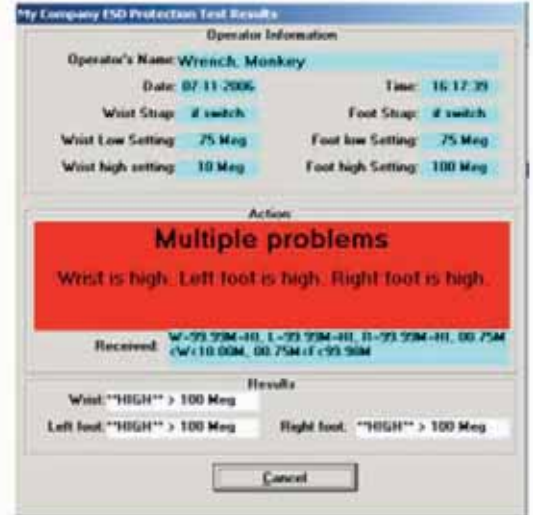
My Company ESD Protection Test Results

Operator Information

Operator's Name: Wrench, Monkey

Date: 07-11-2006

Time: 16:17:39

Wrist Strap: if switch

Foot Strap: if switch

Wrist Low Setting: 75 Meg

Foot low Setting: 75 Meg

Wrist high setting: 10 Meg

Foot high Setting: 100 Meg

Action

Multiple problems

Wrist is high. Left foot is high. Right foot is high.

Received: W=99.99M+HI, L=99.99M+HI, R=99.99M+HI, 00.75M cW:10.00M, 00.75M:F:99.99M

Results

Wrist: **HIGH** > 100 Meg

Left foot: **HIGH** > 100 Meg

Right foot: **HIGH** > 100 Meg

Cancel